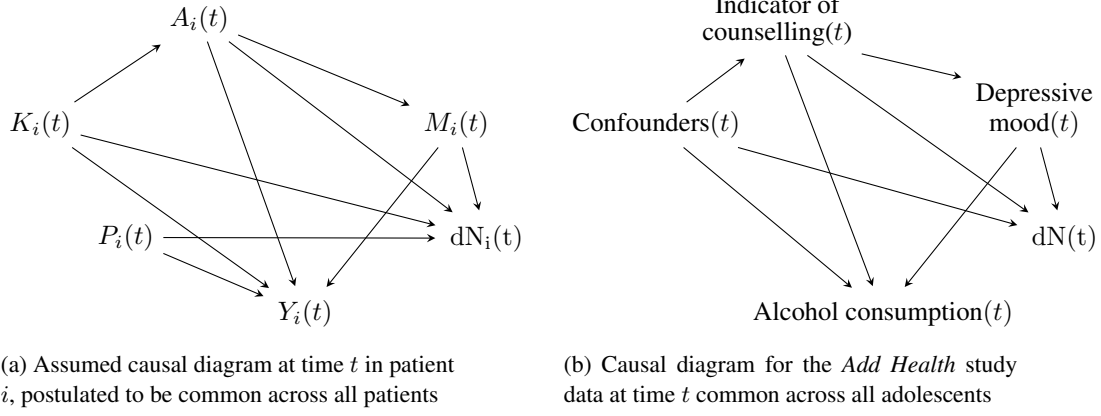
$A_i(t)$

$K_i(t)$

$M_i(t)$

$P_i(t)$

$\mathrm{dN_i(t)}$

$Y_i(t)$

(a) Assumed causal diagram at time $t$ in patient $i$, postulated to be common across all patients

Indicator of counselling$(t)$

Confounders$(t)$

Depressive mood$(t)$

$\mathrm{dN}(t)$

Alcohol consumption$(t)$

(b) Causal diagram for the *Add Health* study data at time $t$ common across all adolescents